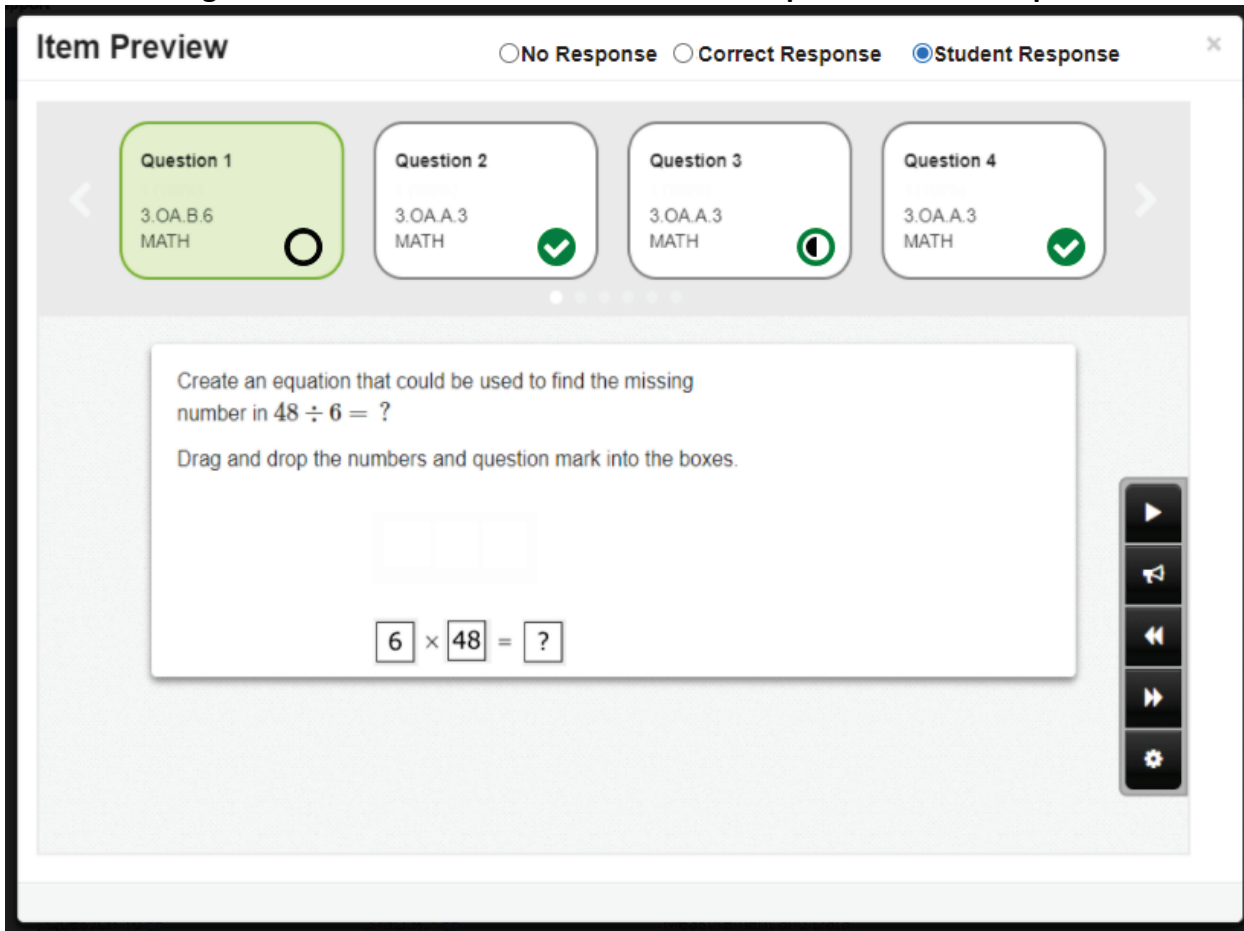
Item Preview

No Response Correct Response Student Response

×

Question 1
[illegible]
3.OA.B.6
MATH

Question 2
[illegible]
3.OA.A.3
MATH

Question 3
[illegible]
3.OA.A.3
MATH

Question 4
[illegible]
3.OA.A.3
MATH

Create an equation that could be used to find the missing number in $48 \div 6 = ?$

Drag and drop the numbers and question mark into the boxes.

6 × 48 = ?